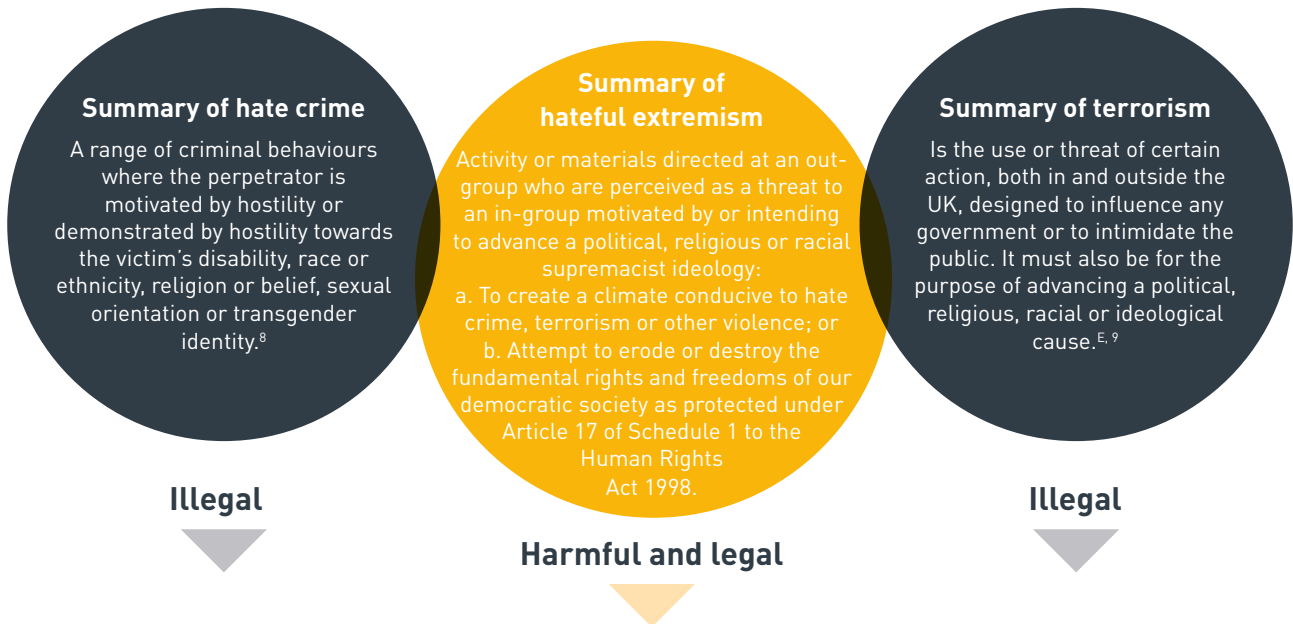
Summary of hate crime

A range of criminal behaviours where the perpetrator is motivated by hostility or demonstrated by hostility towards the victim's disability, race or ethnicity, religion or belief, sexual orientation or transgender identity.$^{8}$

Illegal

Summary of hateful extremism

Activity or materials directed at an out-group who are perceived as a threat to an in-group motivated by or intending to advance a political, religious or racial supremacist ideology:
a. To create a climate conducive to hate crime, terrorism or other violence; or
b. Attempt to erode or destroy the fundamental rights and freedoms of our democratic society as protected under Article 17 of Schedule 1 to the Human Rights Act 1998.

Harmful and legal

Summary of terrorism

Is the use or threat of certain action, both in and outside the UK, designed to influence any government or to intimidate the public. It must also be for the purpose of advancing a political, religious, racial or ideological cause.$^{E, 9}$

Illegal